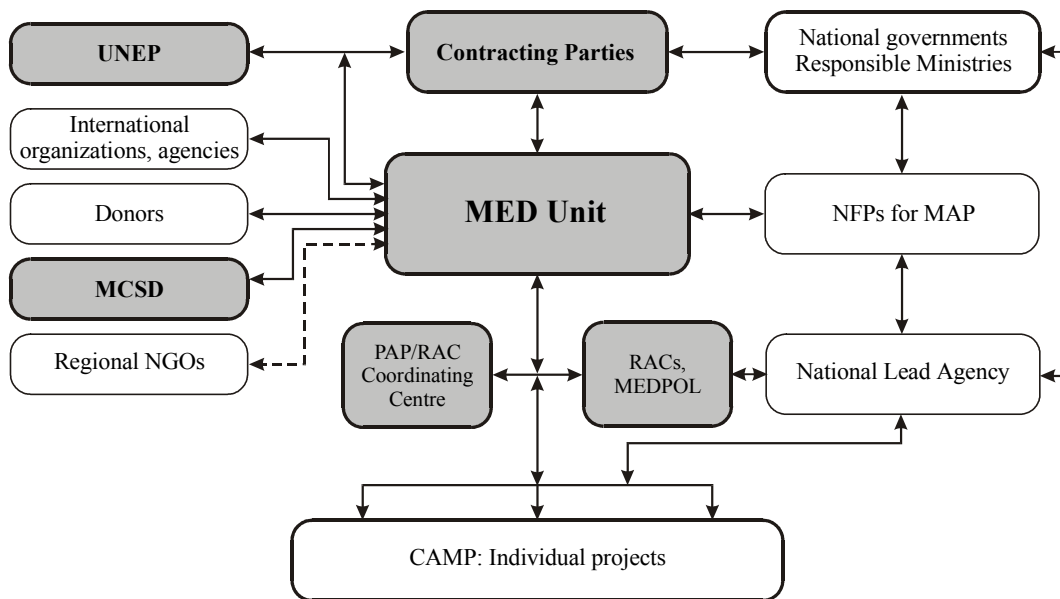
UNEP

Contracting Parties

National governments Responsible Ministries

International organizations, agencies

Donors

MED Unit

NFPs for MAP

MCSD

Regional NGOs

PAP/RAC Coordinating Centre

RACs, MEDPOL

National Lead Agency

CAMP: Individual projects